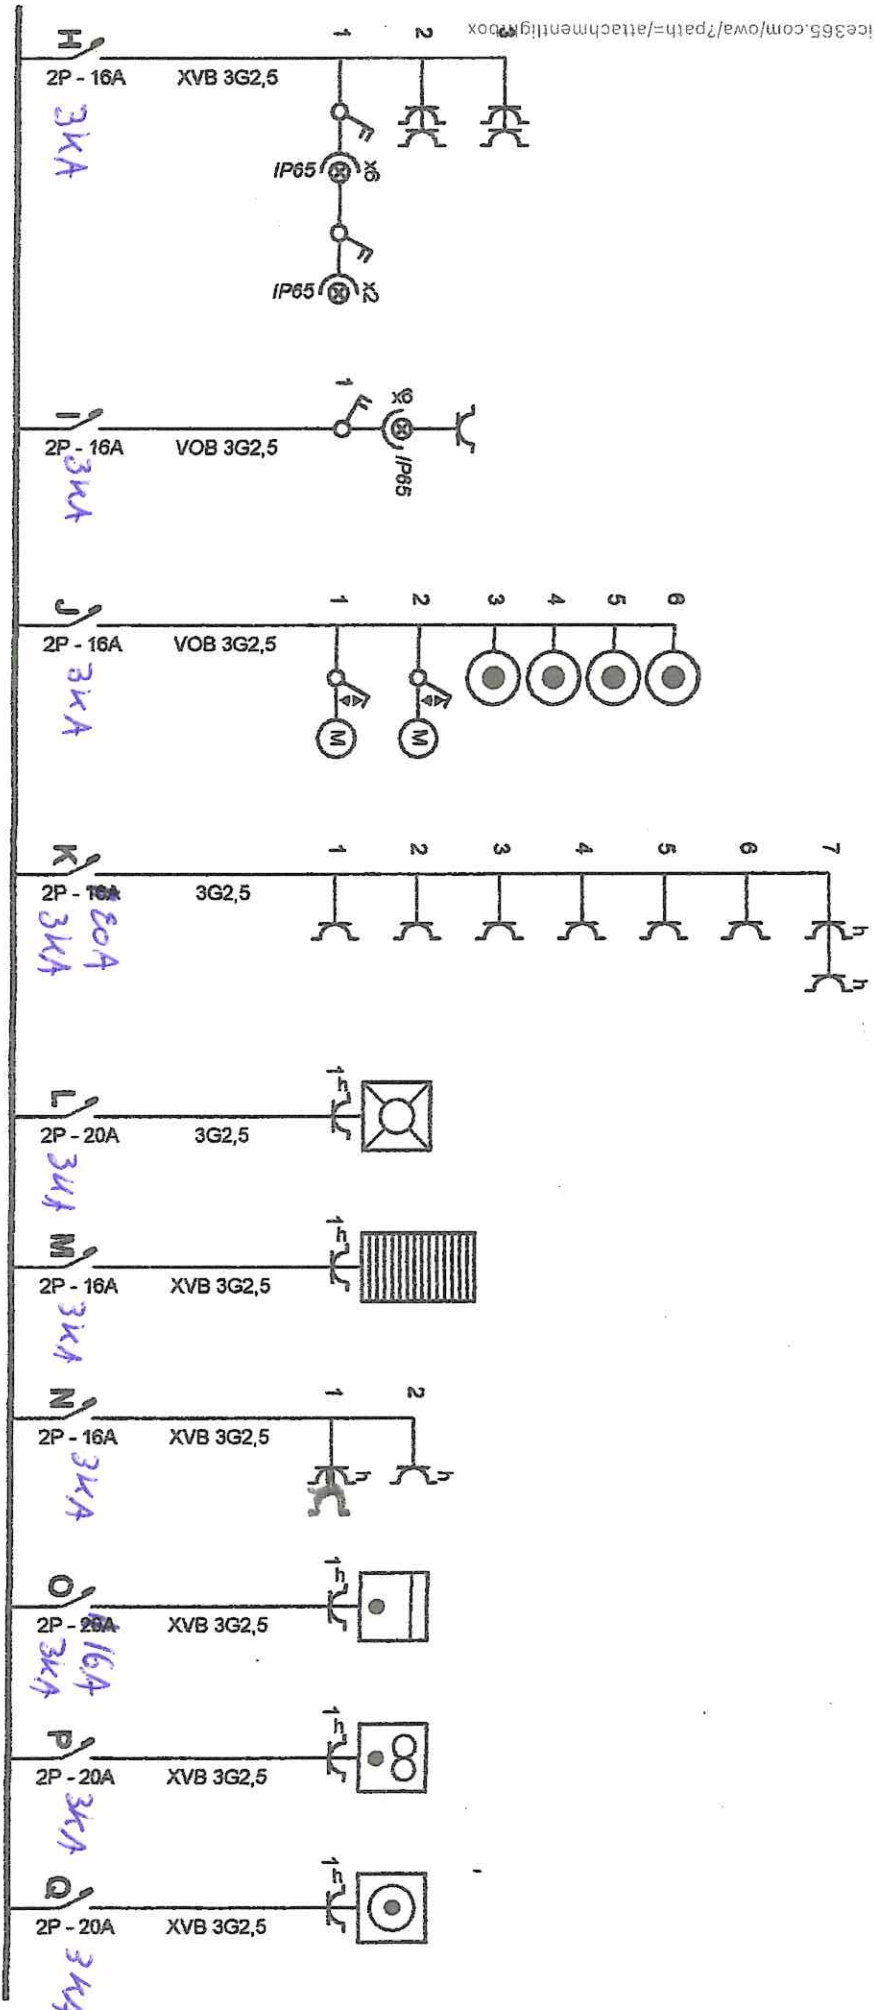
ice365.com/owa/?path=/attachmentlightbox

H
2P - 16A
XVB 3G2,5
3kA
1
2
3
IP65 x6
IP65 x2

I
2P - 16A
VOB 3G2,5
3kA
1
x6
IP65

J
2P - 16A
VOB 3G2,5
3kA
1
2
3
4
5
6
M
M

K
2P - 16A
20A
3kA
3G2,5
1
2
3
4
5
6
7

L
2P - 20A
3G2,5
3kA
1

M
2P - 16A
XVB 3G2,5
3kA
1

N
2P - 16A
XVB 3G2,5
3kA
1
2

O
2P - 20A
16A
3kA
XVB 3G2,5
1

P
2P - 20A
XVB 3G2,5
3kA
1

Q
2P - 20A
XVB 3G2,5
3k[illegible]
1